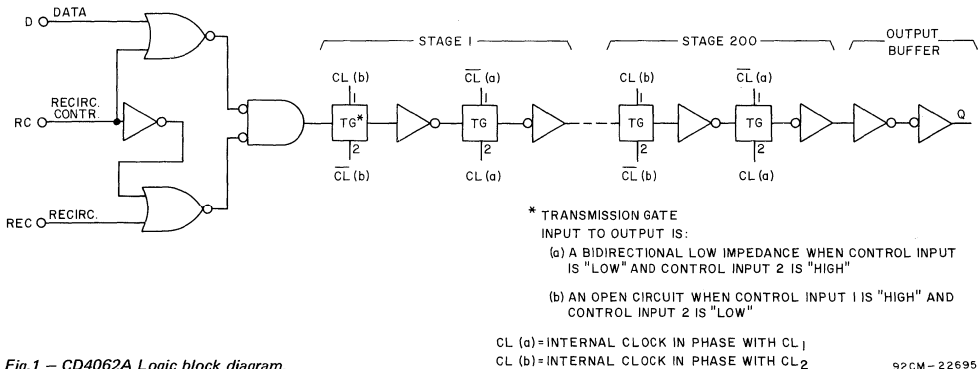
D DATA

RC RECIRC. CONTR.

REC RECIRC.

STAGE 1

STAGE 200

OUTPUT BUFFER

CL (b) 1 TG* 2 $\overline{CL}$ (b)

$\overline{CL}$ (a) 1 TG 2 CL (a)

CL (b) 1 TG 2 $\overline{CL}$ (b)

$\overline{CL}$ (a) 1 TG 2 CL (a)

Q

* TRANSMISSION GATE
INPUT TO OUTPUT IS:

(a) A BIDIRECTIONAL LOW IMPEDANCE WHEN CONTROL INPUT IS "LOW" AND CONTROL INPUT 2 IS "HIGH"

(b) AN OPEN CIRCUIT WHEN CONTROL INPUT 1 IS "HIGH" AND CONTROL INPUT 2 IS "LOW"

CL (a) = INTERNAL CLOCK IN PHASE WITH $CL_1$
CL (b) = INTERNAL CLOCK IN PHASE WITH $CL_2$

Fig.1 – CD4062A Logic block diagram.

92CM-22695